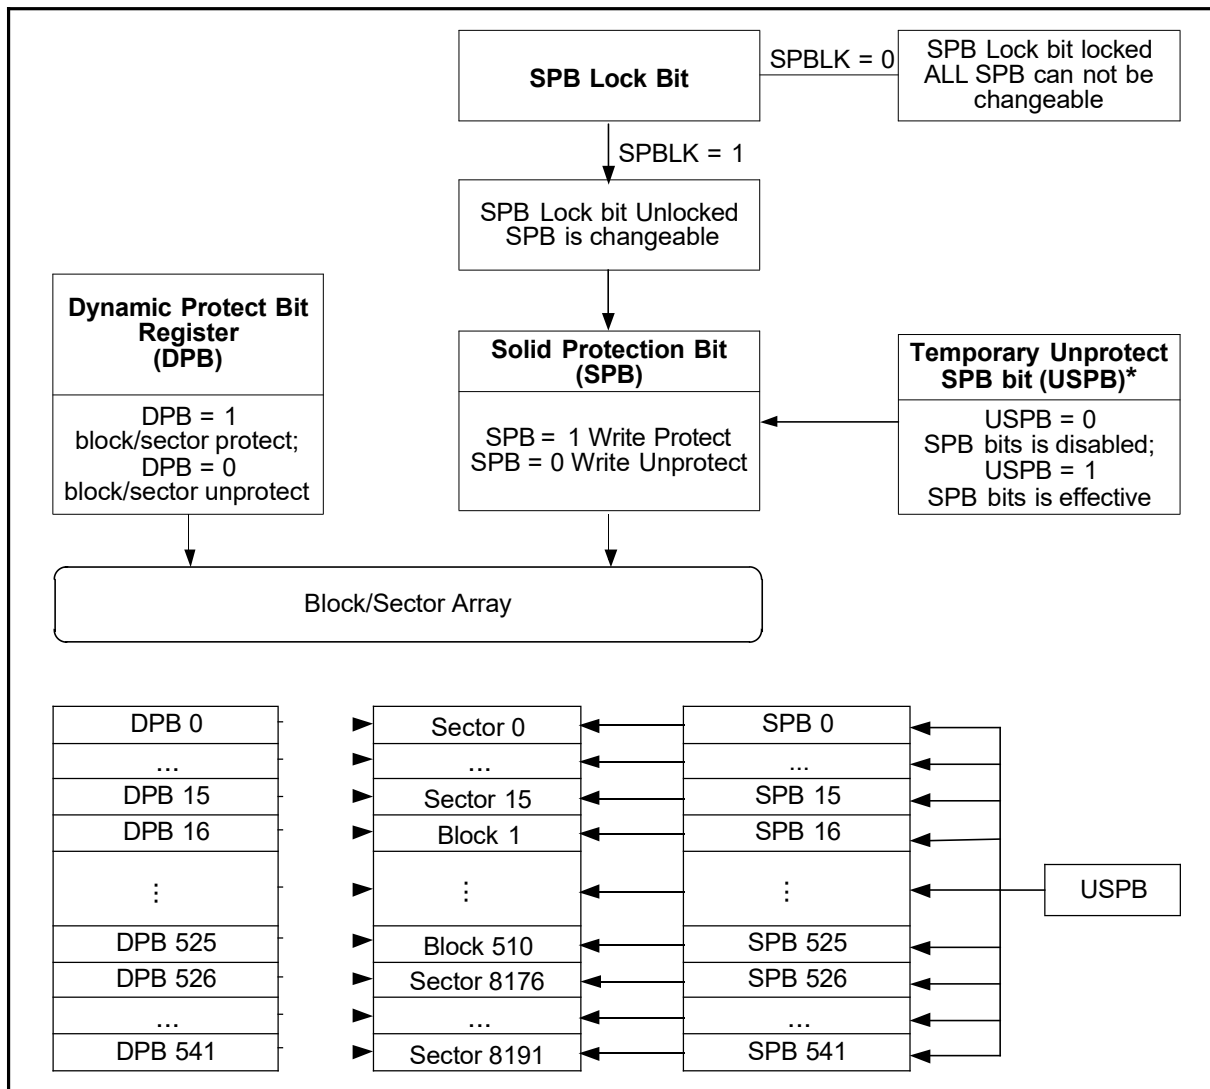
SPB Lock Bit

SPBLK = 0

SPB Lock bit locked ALL SPB can not be changeable

SPBLK = 1

SPB Lock bit Unlocked SPB is changeable

Dynamic Protect Bit Register (DPB)

DPB = 1 block/sector protect; DPB = 0 block/sector unprotect

Solid Protection Bit (SPB)

SPB = 1 Write Protect
SPB = 0 Write Unprotect

Temporary Unprotect SPB bit (USPB)*

USPB = 0 SPB bits is disabled; USPB = 1 SPB bits is effective

Block/Sector Array

| DPB 0 |
|---|
| ... |
| DPB 15 |
| DPB 16 |
| ⋮ |
| DPB 525 |
| DPB 526 |
| ... |
| DPB 541 |

| Sector 0 |
|---|
| ... |
| Sector 15 |
| Block 1 |
| ⋮ |
| Block 510 |
| Sector 8176 |
| ... |
| Sector 8191 |

| SPB 0 |
|---|
| ... |
| SPB 15 |
| SPB 16 |
| ⋮ |
| SPB 525 |
| SPB 526 |
| ... |
| SPB 541 |

USPB